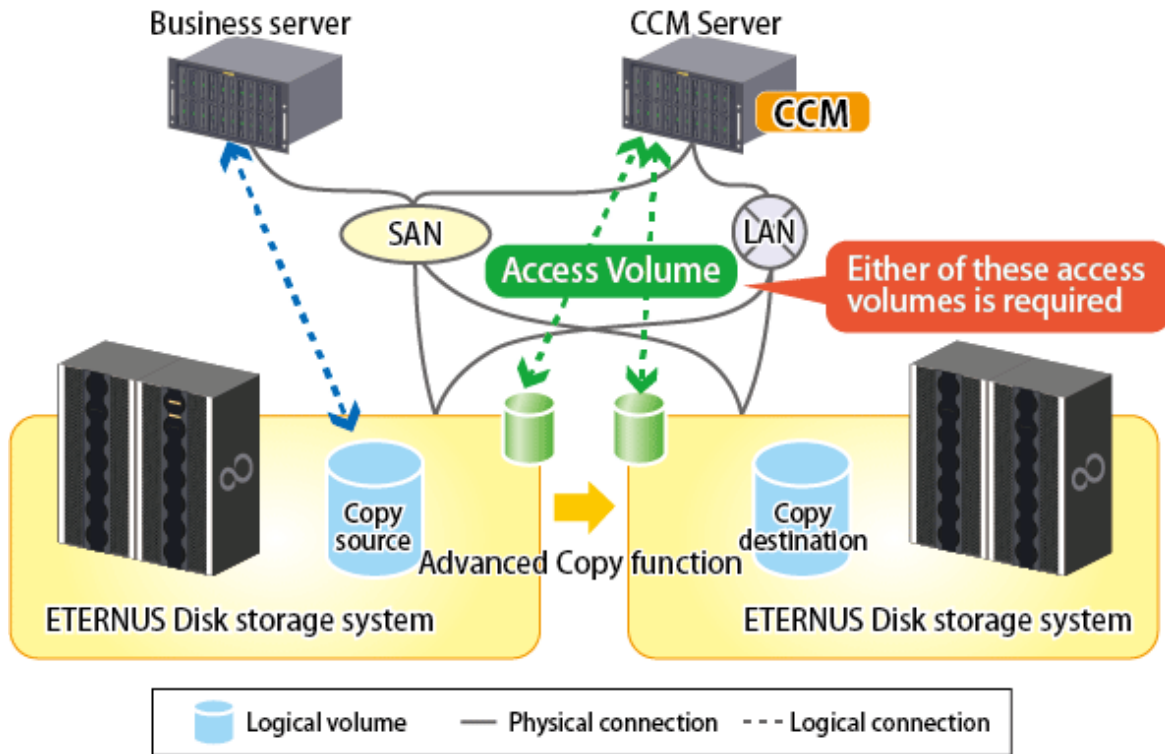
Business server

CCM Server

CCM

SAN

LAN

Access Volume

Either of these access volumes is required

Copy source

Advanced Copy function

Copy destination

ETERNUS Disk storage system

ETERNUS Disk storage system

Logical volume — Physical connection - - - Logical connection